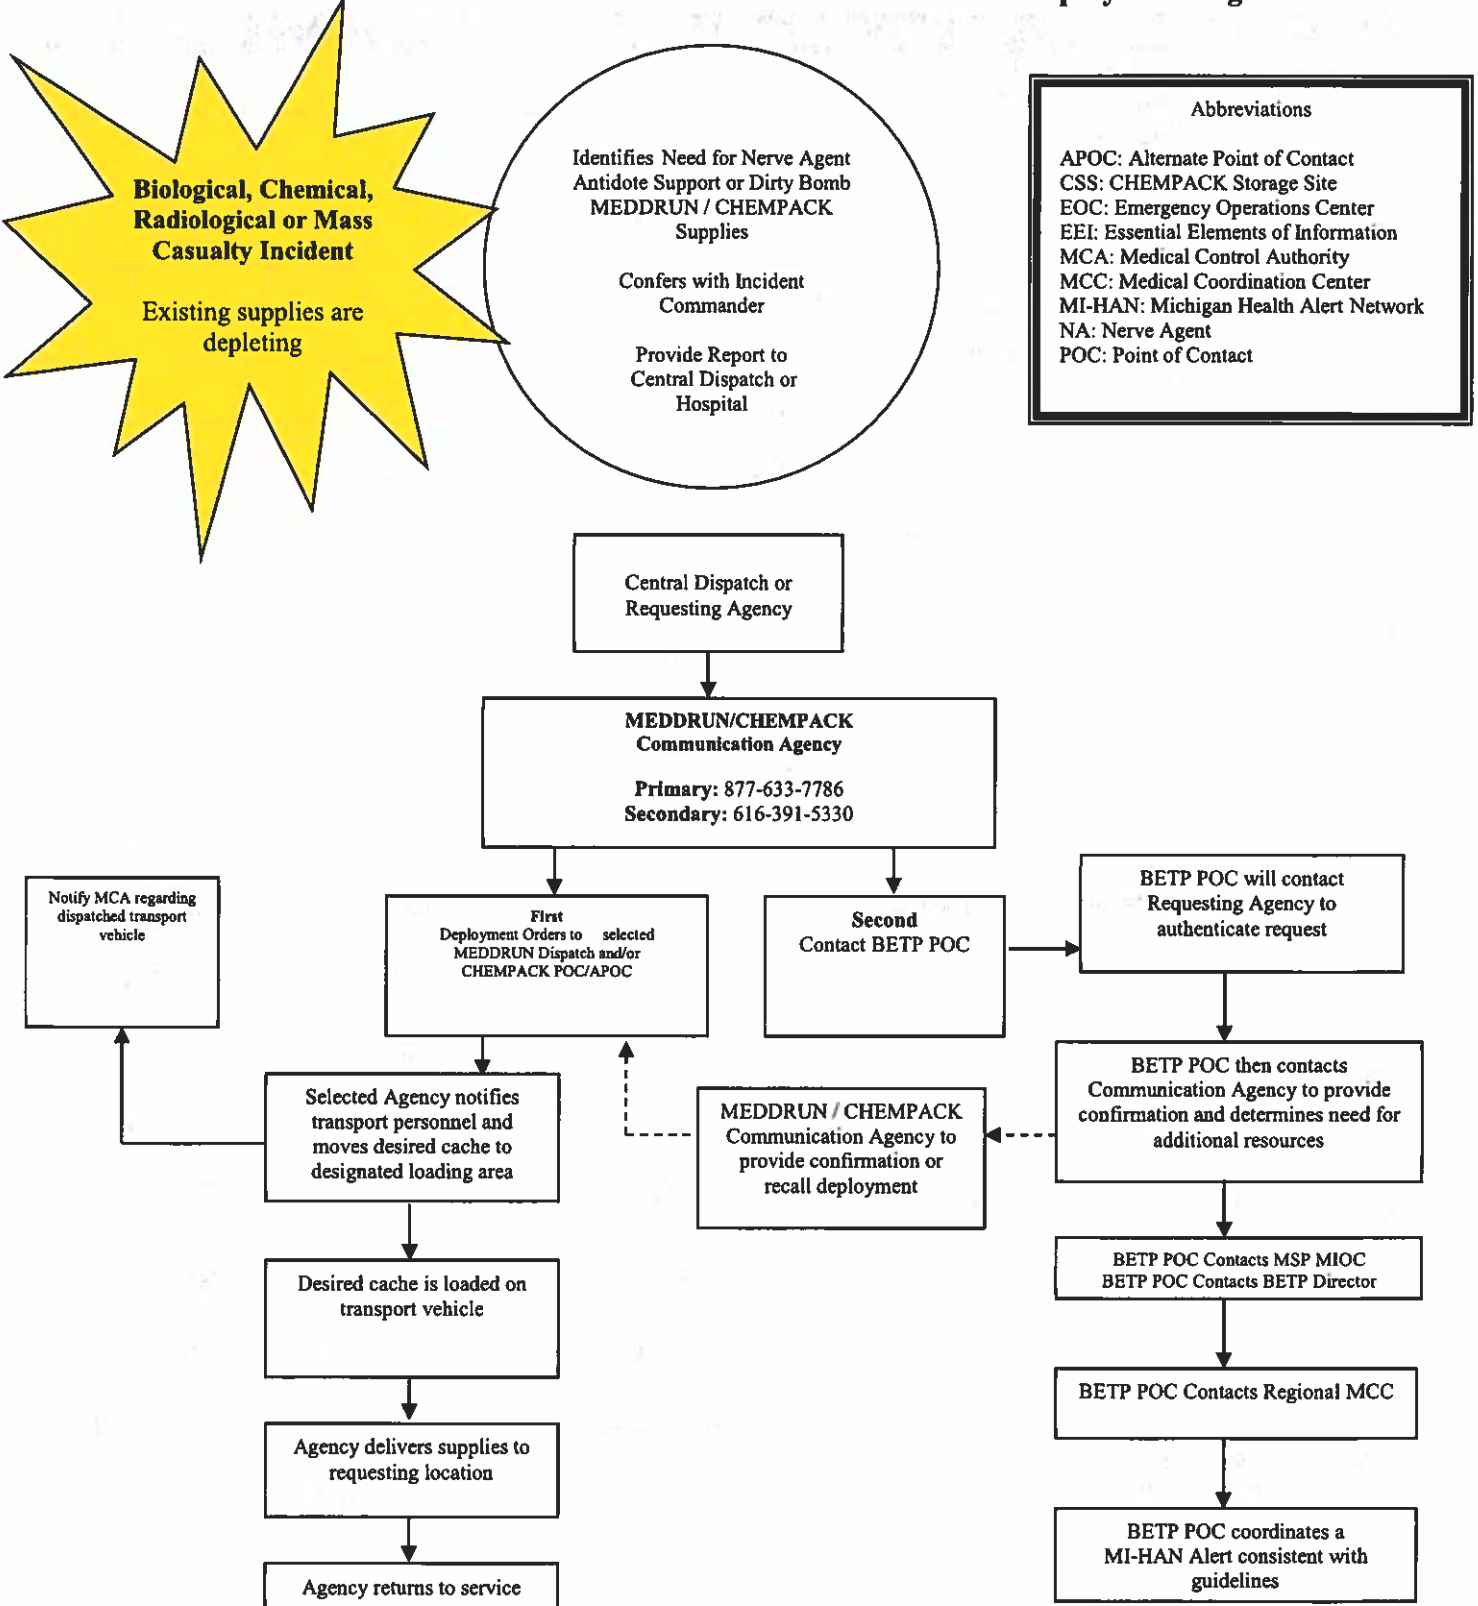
Biological, Chemical, Radiological or Mass Casualty Incident

Existing supplies are depleting

Identifies Need for Nerve Agent Antidote Support or Dirty Bomb MEDDRUN / CHEMPACK Supplies

Confers with Incident Commander

Provide Report to Central Dispatch or Hospital

Abbreviations

APOC: Alternate Point of Contact
CSS: CHEMPACK Storage Site
EOC: Emergency Operations Center
EEI: Essential Elements of Information
MCA: Medical Control Authority
MCC: Medical Coordination Center
MI-HAN: Michigan Health Alert Network
NA: Nerve Agent
POC: Point of Contact

Central Dispatch or Requesting Agency

MEDDRUN/CHEMPACK Communication Agency

Primary: 877-633-7786
Secondary: 616-391-5330

Notify MCA regarding dispatched transport vehicle

First
Deployment Orders to selected MEDDRUN Dispatch and/or CHEMPACK POC/APOC

Second
Contact BETP POC

BETP POC will contact Requesting Agency to authenticate request

Selected Agency notifies transport personnel and moves desired cache to designated loading area

MEDDRUN / CHEMPACK Communication Agency to provide confirmation or recall deployment

BETP POC then contacts Communication Agency to provide confirmation and determines need for additional resources

BETP POC Contacts MSP MIOC
BETP POC Contacts BETP Director

Desired cache is loaded on transport vehicle

BETP POC Contacts Regional MCC

Agency delivers supplies to requesting location

BETP POC coordinates a MI-HAN Alert consistent with guidelines

Agency returns to service